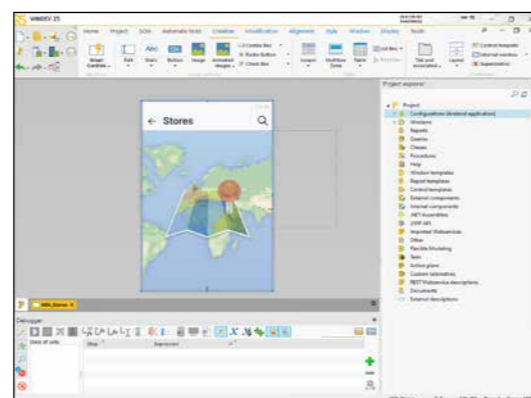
WINDEV 25

Home Project SCM Automatic tests Creation Modification Alignment Style Window Display Tools

Smart Controls Edit Static Button Image Animated images Combo Box Radio Button Check Box Looper Multiline Zone Table List Box Tab and associated Layout Control template Internal window Supercontrol

Stores

Project explorer

Project
Configurations (Android application)
Windows
Reports
Queries
Classes
Procedures
Help
Window templates
Report templates
Control templates
External components
Internal components
.NET Assemblies
J2EE API
Imported Webservices
Other
Flexible Modeling
Tests
Action plans
Custom telemetries
REST Webservice descriptions
Documents
External descriptions

WIN_Stores

Debugger

Date of calls Stop Expression